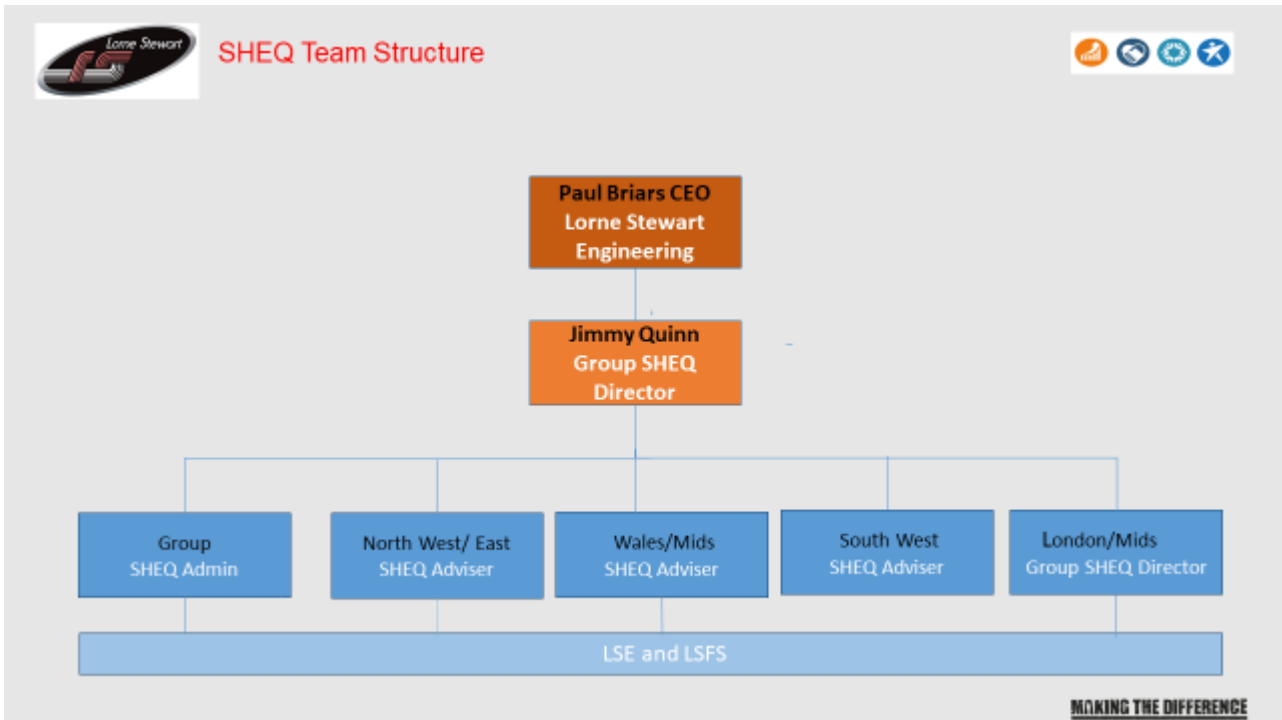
Lorne Stewart

SHEQ Team Structure

Paul Briars CEO
Lorne Stewart Engineering

Jimmy Quinn
Group SHEQ Director

Group
SHEQ Admin

North West/ East
SHEQ Adviser

Wales/Mids
SHEQ Adviser

South West
SHEQ Adviser

London/Mids
Group SHEQ Director

LSE and LSFS

MAKING THE DIFFERENCE